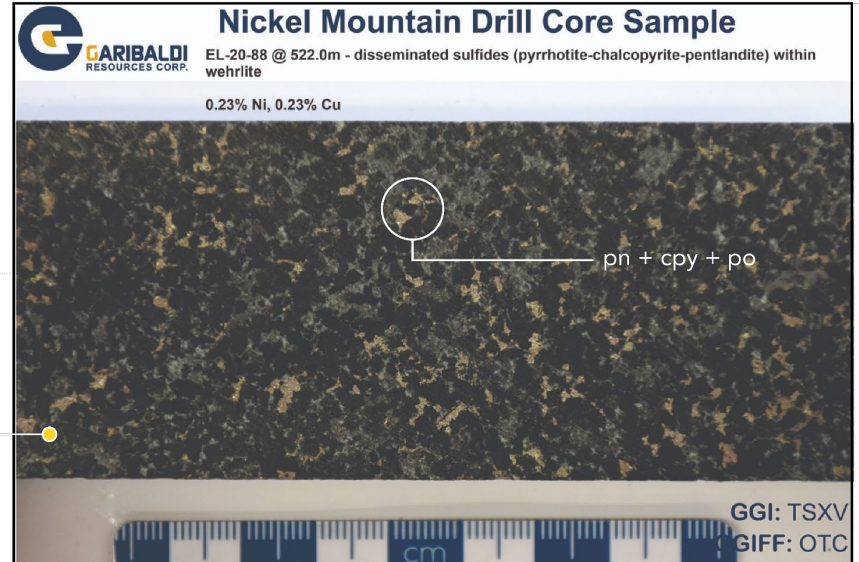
GARIBALDI RESOURCES CORP.

Nickel Mountain Drill Core Sample

EL-20-88 @ 522.0m - disseminated sulfides (pyrrhotite-chalcopyrite-pentlandite) within wehrlite

0.23% Ni, 0.23% Cu

pn + cpy + po

cm

GGI: TSXV
GGIFF: OTC